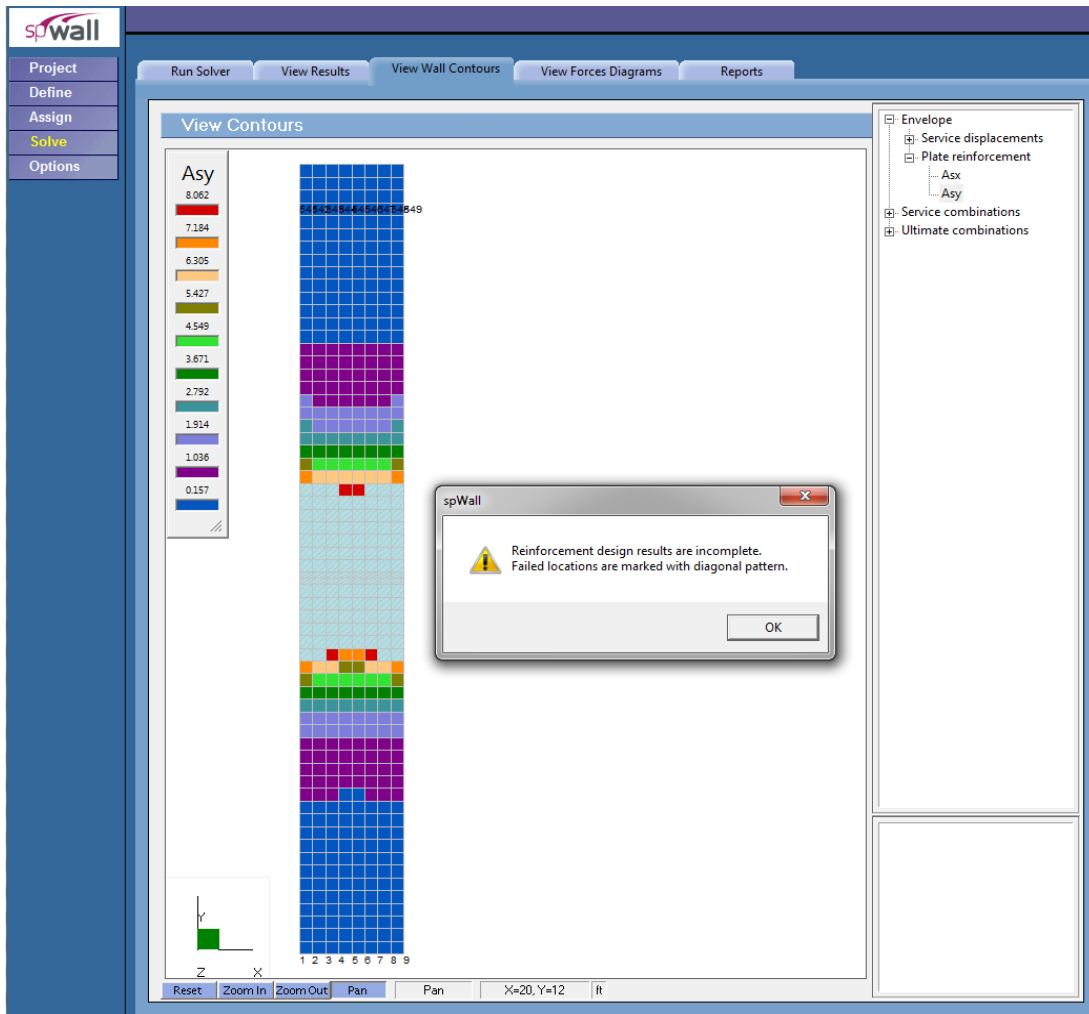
spWall

Project
Define
Assign
Solve
Options

Run Solver
View Results
View Wall Contours
View Forces Diagrams
Reports

View Contours

Asy
8.062
7.184
6.305
5.427
4.549
3.671
2.792
1.914
1.036
0.157

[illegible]649

1 2 3 4 5 6 7 8 9

Y
Z X

Envelope
Service displacements
Plate reinforcement
Asx
Asy
Service combinations
Ultimate combinations

spWall
Reinforcement design results are incomplete.
Failed locations are marked with diagonal pattern.
OK

Reset
Zoom In
Zoom Out
Pan
Pan
X=20, Y=12
ft